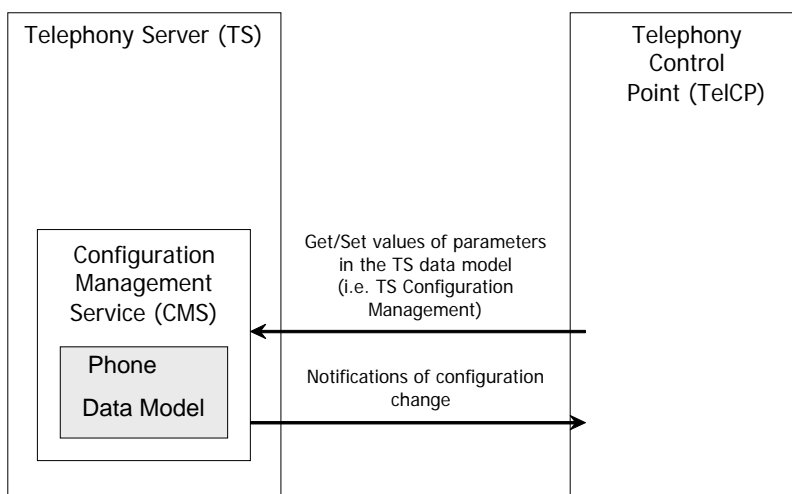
Telephony Server (TS)

Telephony Control Point (TelCP)

Configuration Management Service (CMS)

Phone

Data Model

Get/Set values of parameters in the TS data model (i.e. TS Configuration Management)

Notifications of configuration change